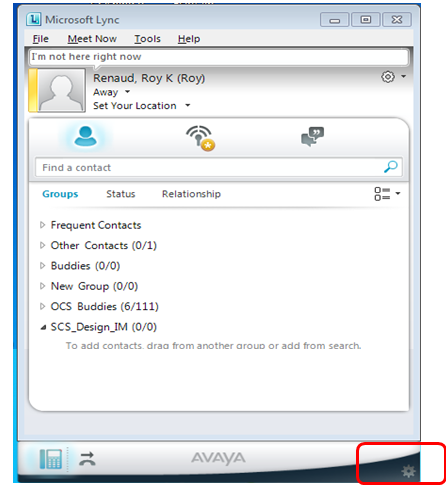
Microsoft Lync

File Meet Now Tools Help

I'm not here right now

Renaud, Roy K (Roy)
Away
Set Your Location

Find a contact

Groups Status Relationship

Frequent Contacts
Other Contacts (0/1)
Buddies (0/0)
New Group (0/0)
OCS Buddies (6/111)
SCS_Design_IM (0/0)
To add contacts, drag from another group or add from search.

AVAYA